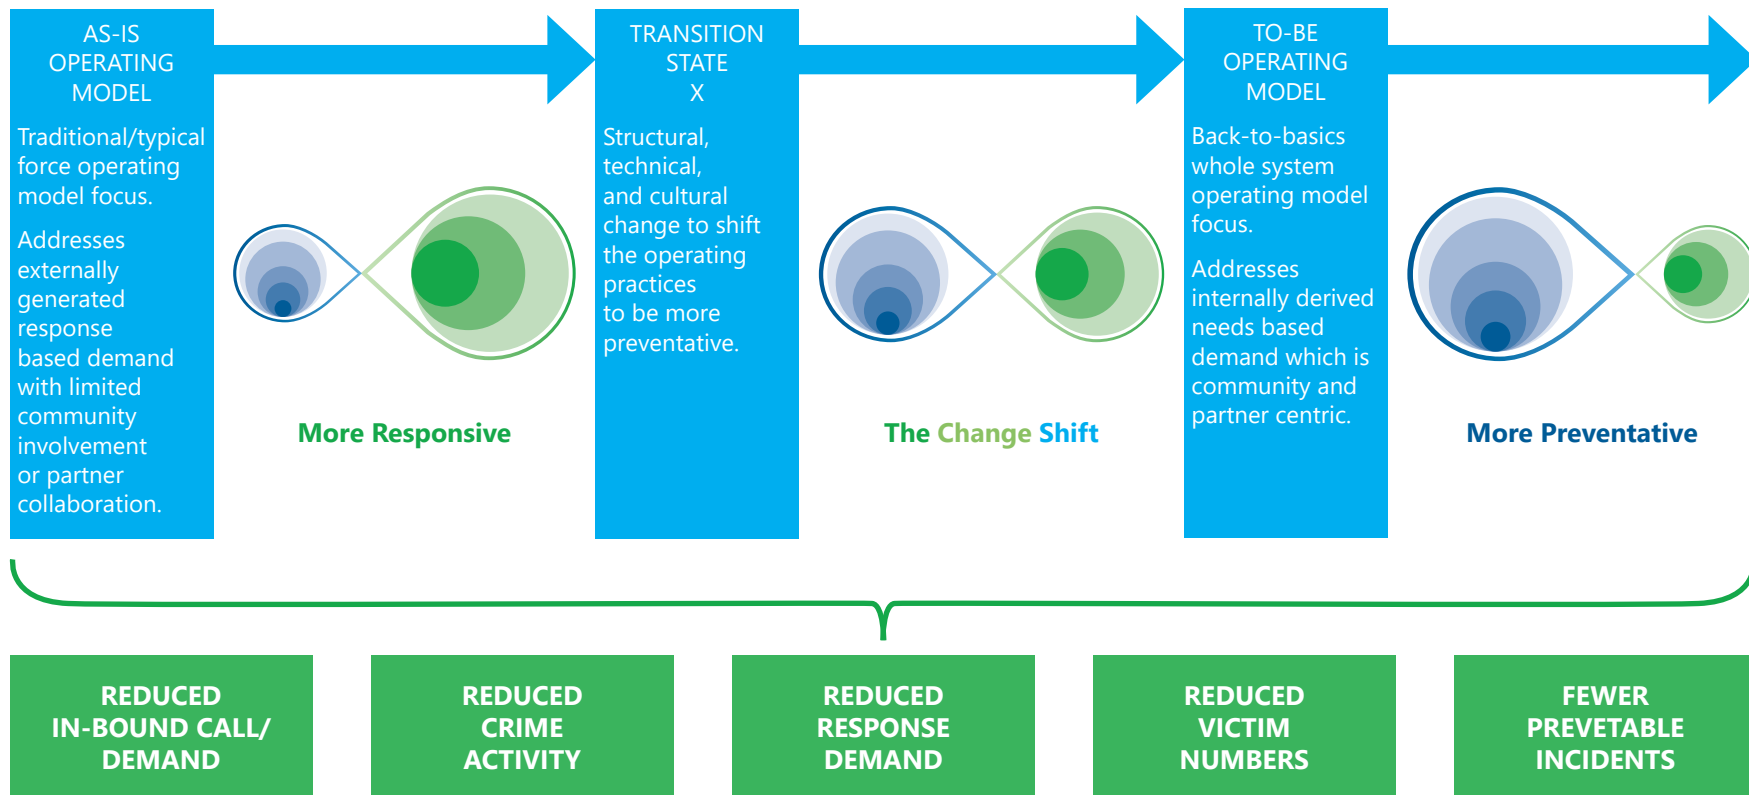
AS-IS OPERATING MODEL

Traditional/typical force operating model focus.

Addresses externally generated response based demand with limited community involvement or partner collaboration.

More Responsive

TRANSITION STATE X

Structural, technical, and cultural change to shift the operating practices to be more preventative.

The Change Shift

TO-BE OPERATING MODEL

Back-to-basics whole system operating model focus.

Addresses internally derived needs based demand which is community and partner centric.

More Preventative

REDUCED IN-BOUND CALL/ DEMAND

REDUCED CRIME ACTIVITY

REDUCED RESPONSE DEMAND

REDUCED VICTIM NUMBERS

FEWER PREVETABLE INCIDENTS